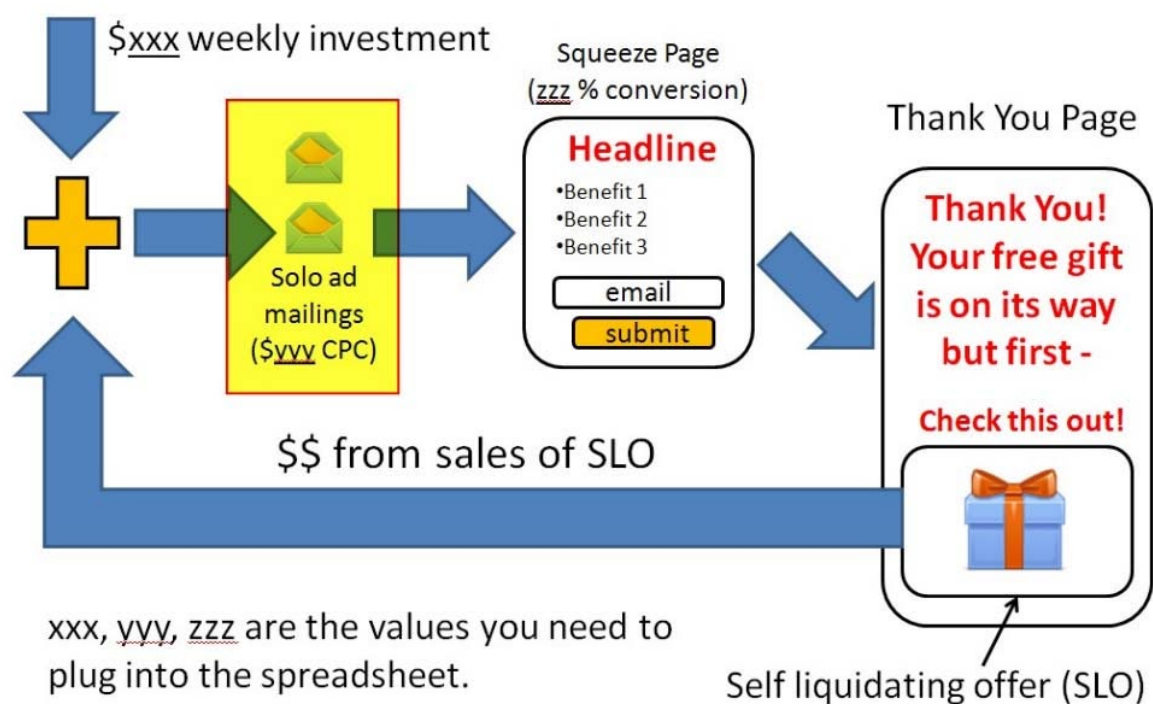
$xxx weekly investment

Solo ad mailings ($yyy CPC)

Squeeze Page (zzz % conversion)

Headline

•Benefit 1
•Benefit 2
•Benefit 3

email

submit

Thank You Page

Thank You! Your free gift is on its way but first -

Check this out!

$$ from sales of SLO

xxx, yyy, zzz are the values you need to plug into the spreadsheet.

Self liquidating offer (SLO)